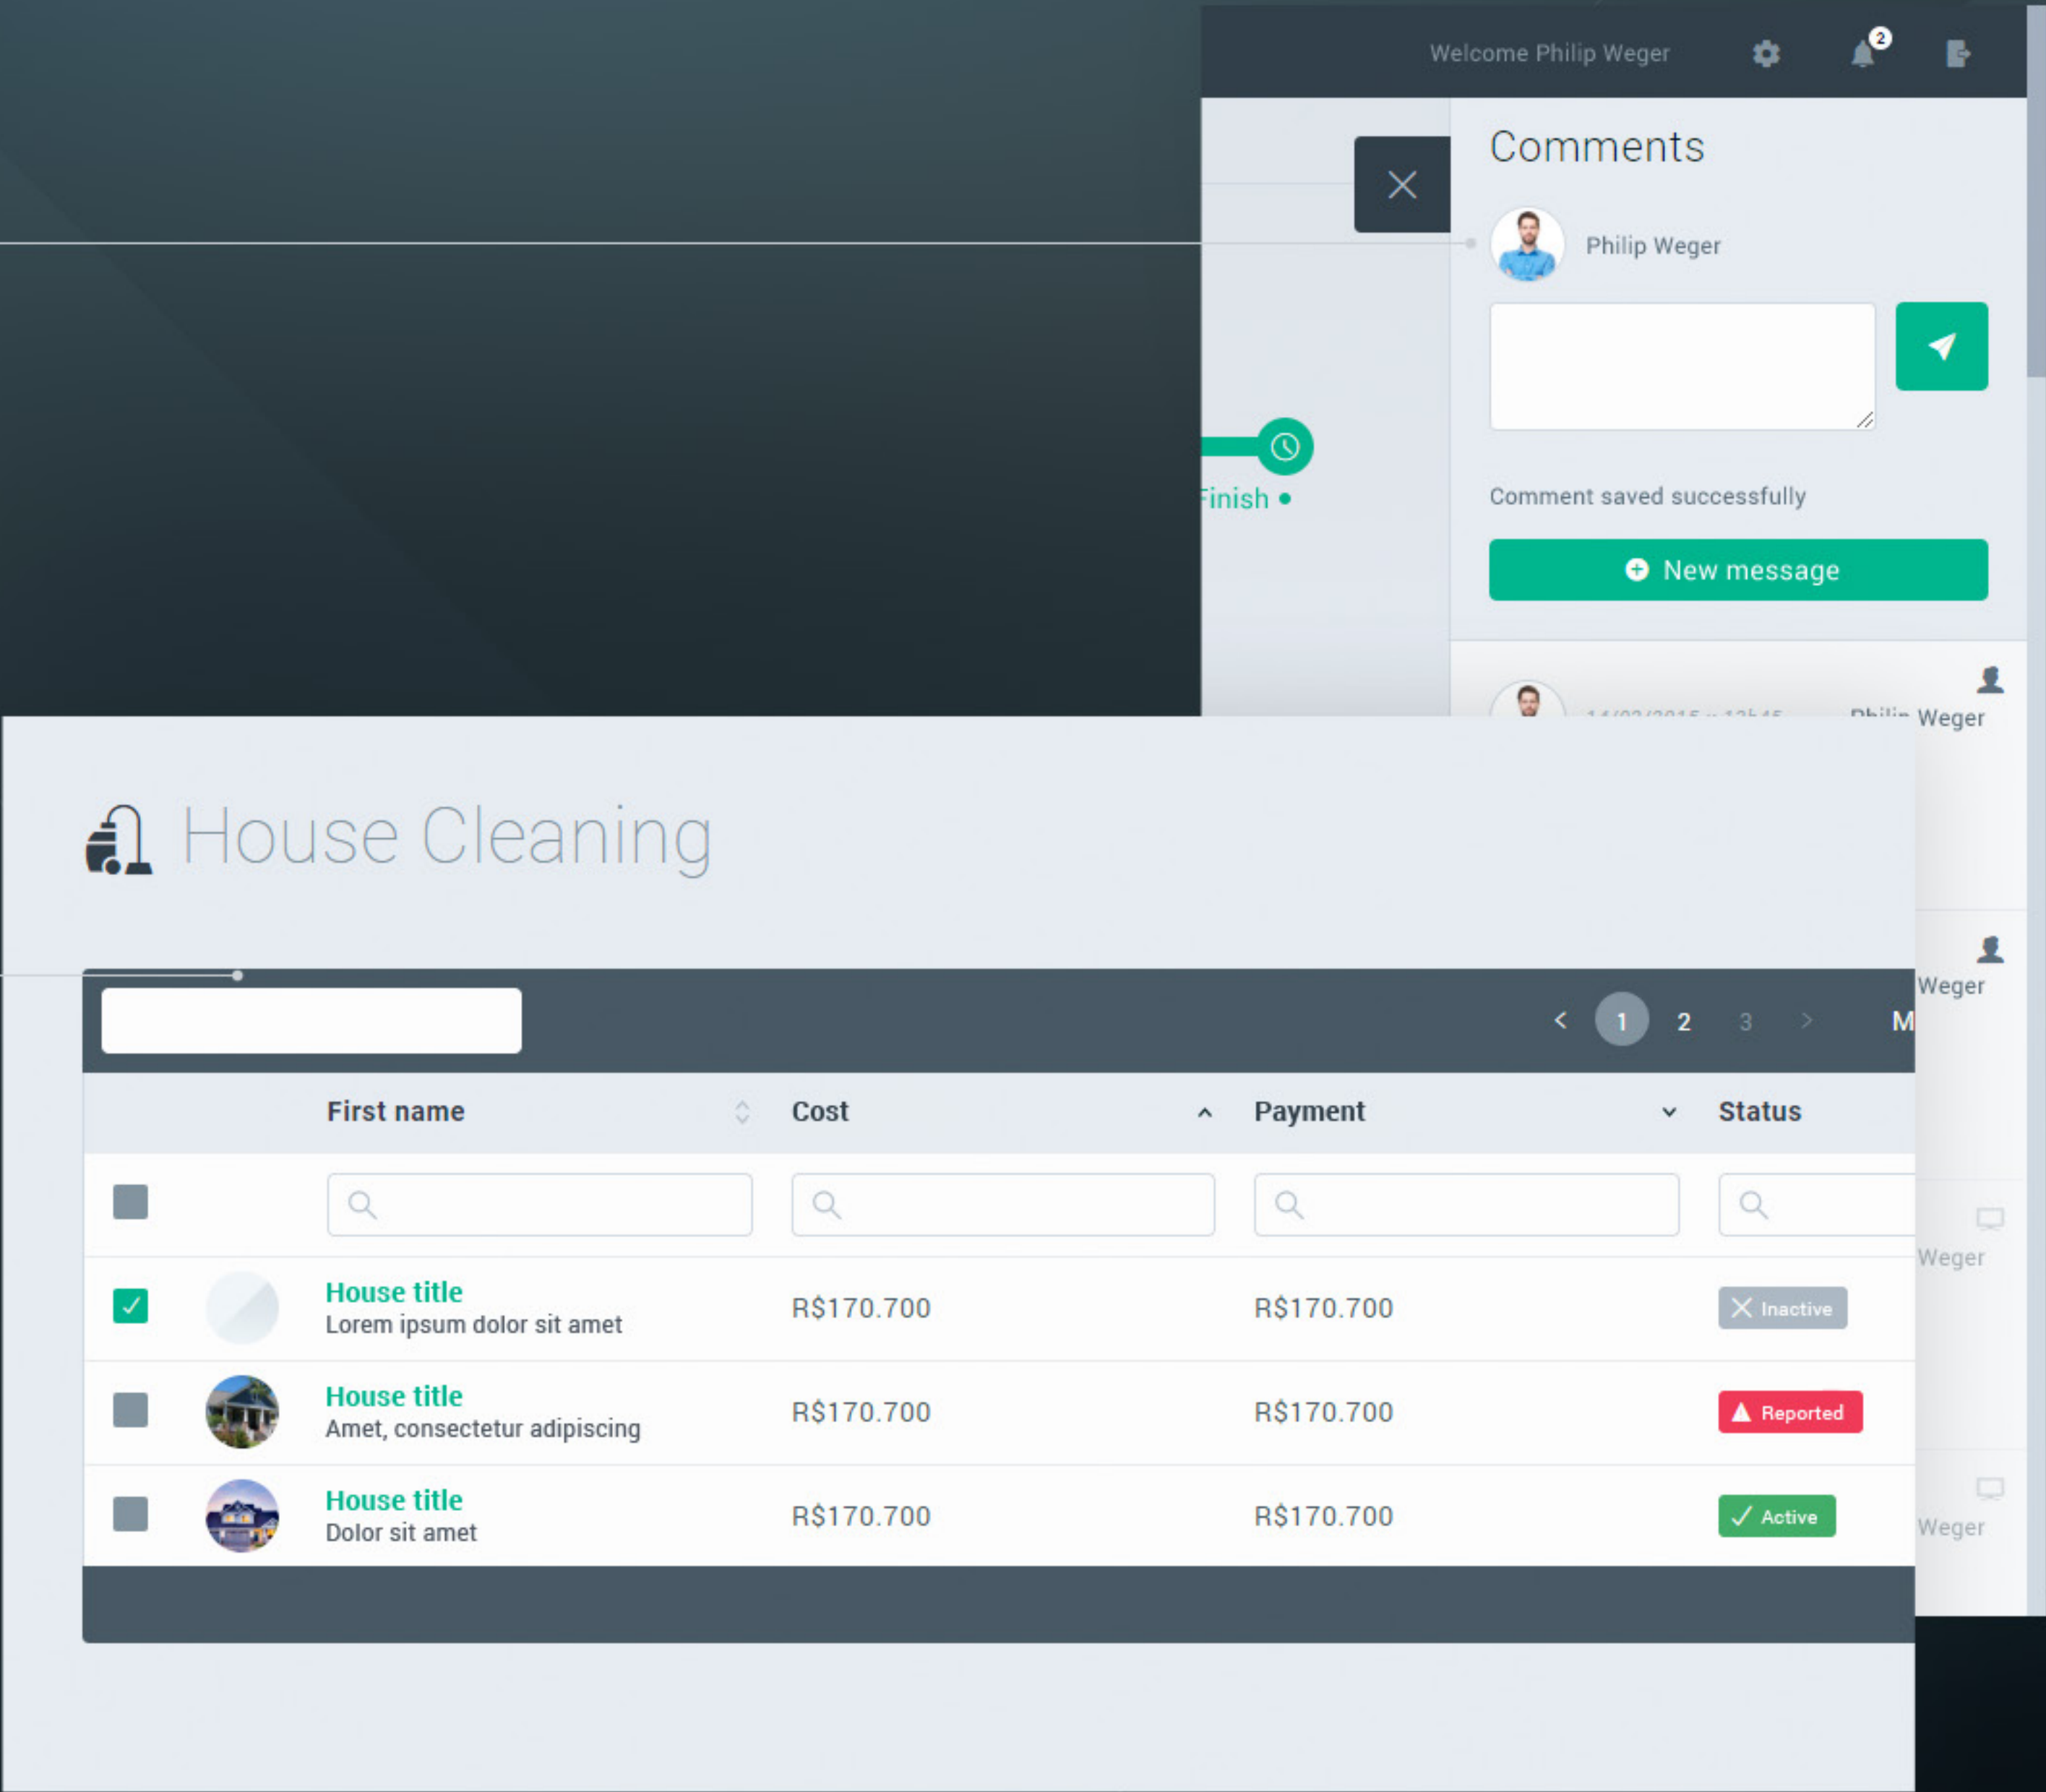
Welcome Philip Weger

2

Comments

Philip Weger

Finish

Comment saved successfully

New message

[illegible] Philip Weger

Weger

Weger

Weger

House Cleaning

< 1 2 3 > M

| | | First name | Cost | Payment | Status |
|---|---|---|---|---|---|
| | | | | | |
| ✓ | | House title Lorem ipsum dolor sit amet | R$170.700 | R$170.700 | Inactive |
| | | House title Amet, consectetur adipiscing | R$170.700 | R$170.700 | Reported |
| | | House title Dolor sit amet | R$170.700 | R$170.700 | Active |